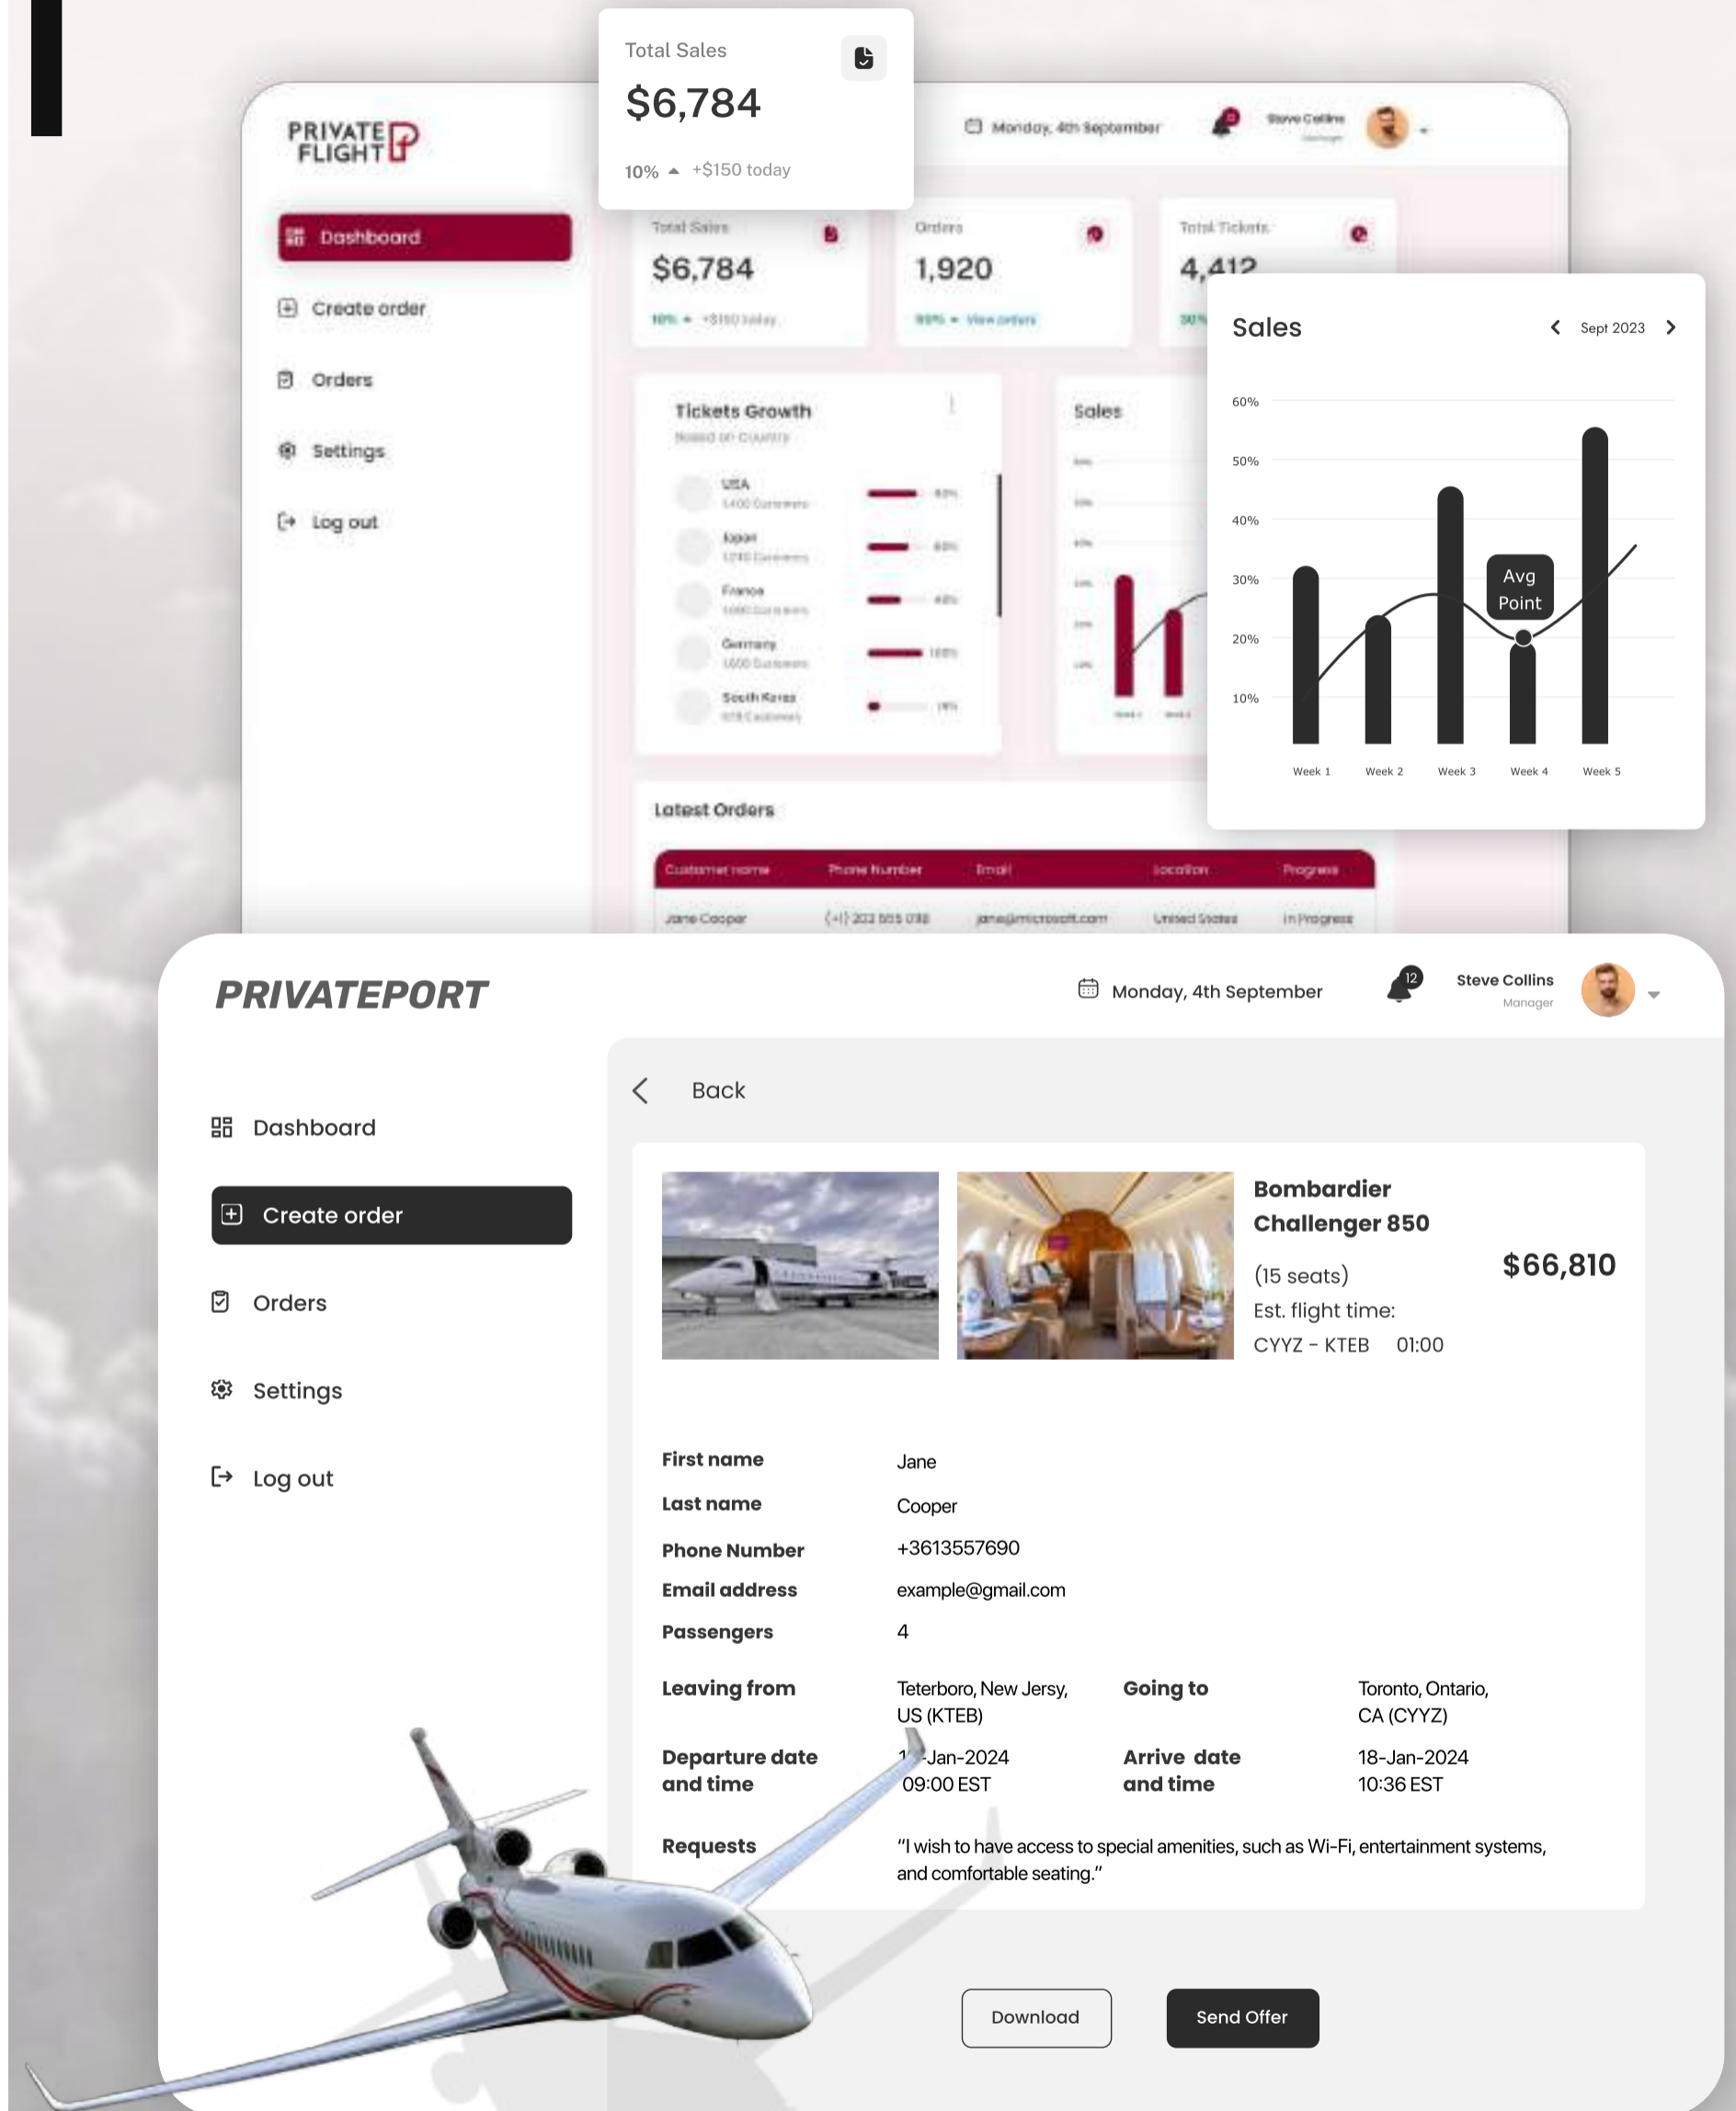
Total Sales
$6,784
10% +$150 today

PRIVATE FLIGHT

Monday, 4th September
Steve Collins
Manager

Dashboard
Create order
Orders
Settings
Log out

Total Sales
$6,784
10% +$150 today

Orders
1,920
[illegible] View orders

Total Tickets
4,412

Tickets Growth
Based on Country
USA
Japan
France
Germany
South Korea

Sales

Sales
Sept 2023
60%
50%
40%
30%
20%
10%
Avg Point
Week 1
Week 2
Week 3
Week 4
Week 5

Latest Orders

| Customer name | Phone Number | Email | Location | Progress |
|---|---|---|---|---|
| Jane Cooper | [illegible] | jane@microsoft.com | United States | In Progress |

PRIVATEPORT

Monday, 4th September
12
Steve Collins
Manager

Dashboard
Create order
Orders
Settings
Log out

Back

Bombardier Challenger 850
(15 seats)
Est. flight time:
CYYZ - KTEB 01:00
$66,810

First name Jane
Last name Cooper
Phone Number +3613557690
Email address example@gmail.com
Passengers 4
Leaving from Teterboro, New Jersy, US (KTEB)
Going to Toronto, Ontario, CA (CYYZ)
Departure date and time 1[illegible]-Jan-2024 09:00 EST
Arrive date and time 18-Jan-2024 10:36 EST
Requests "I wish to have access to special amenities, such as Wi-Fi, entertainment systems, and comfortable seating."

Download
Send Offer